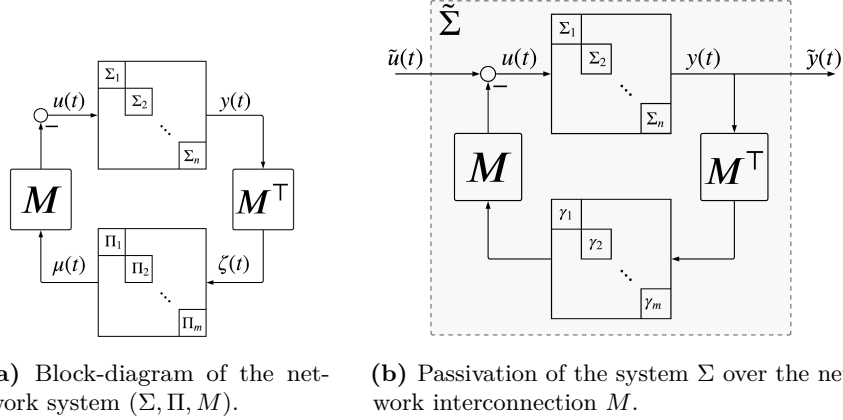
$u(t)$
$-$
$\Sigma_1$
$\Sigma_2$
$\ddots$
$\Sigma_n$
$y(t)$
$M$
$M^\top$
$\Pi_1$
$\Pi_2$
$\ddots$
$\Pi_m$
$\mu(t)$
$\zeta(t)$

a) Block-diagram of the network system $(\Sigma, \Pi, M)$.

$\tilde{\Sigma}$
$\tilde{u}(t)$
$u(t)$
$-$
$\Sigma_1$
$\Sigma_2$
$\ddots$
$\Sigma_n$
$y(t)$
$\tilde{y}(t)$
$M$
$M^\top$
$\gamma_1$
$\gamma_2$
$\ddots$
$\gamma_m$

(b) Passivation of the system $\Sigma$ over the network interconnection $M$.